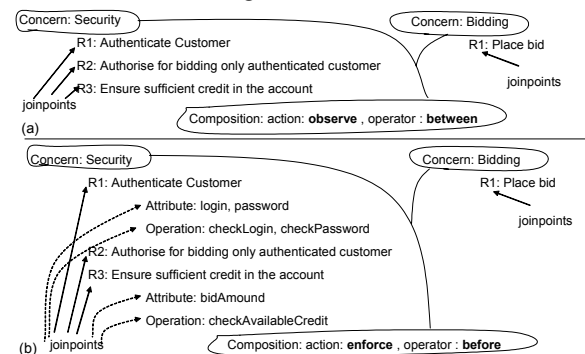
Concern: Security

R1: Authenticate Customer

R2: Authorise for bidding only authenticated customer

R3: Ensure sufficient credit in the account

joinpoints

Concern: Bidding

R1: Place bid

joinpoints

Composition: action: **observe** , operator : **between**

(a)

Concern: Security

R1: Authenticate Customer

Attribute: login, password

Operation: checkLogin, checkPassword

R2: Authorise for bidding only authenticated customer

R3: Ensure sufficient credit in the account

Attribute: bidAmound

Operation: checkAvailableCredit

joinpoints

Concern: Bidding

R1: Place bid

joinpoints

Composition: action: **enforce** , operator : **before**

(b)